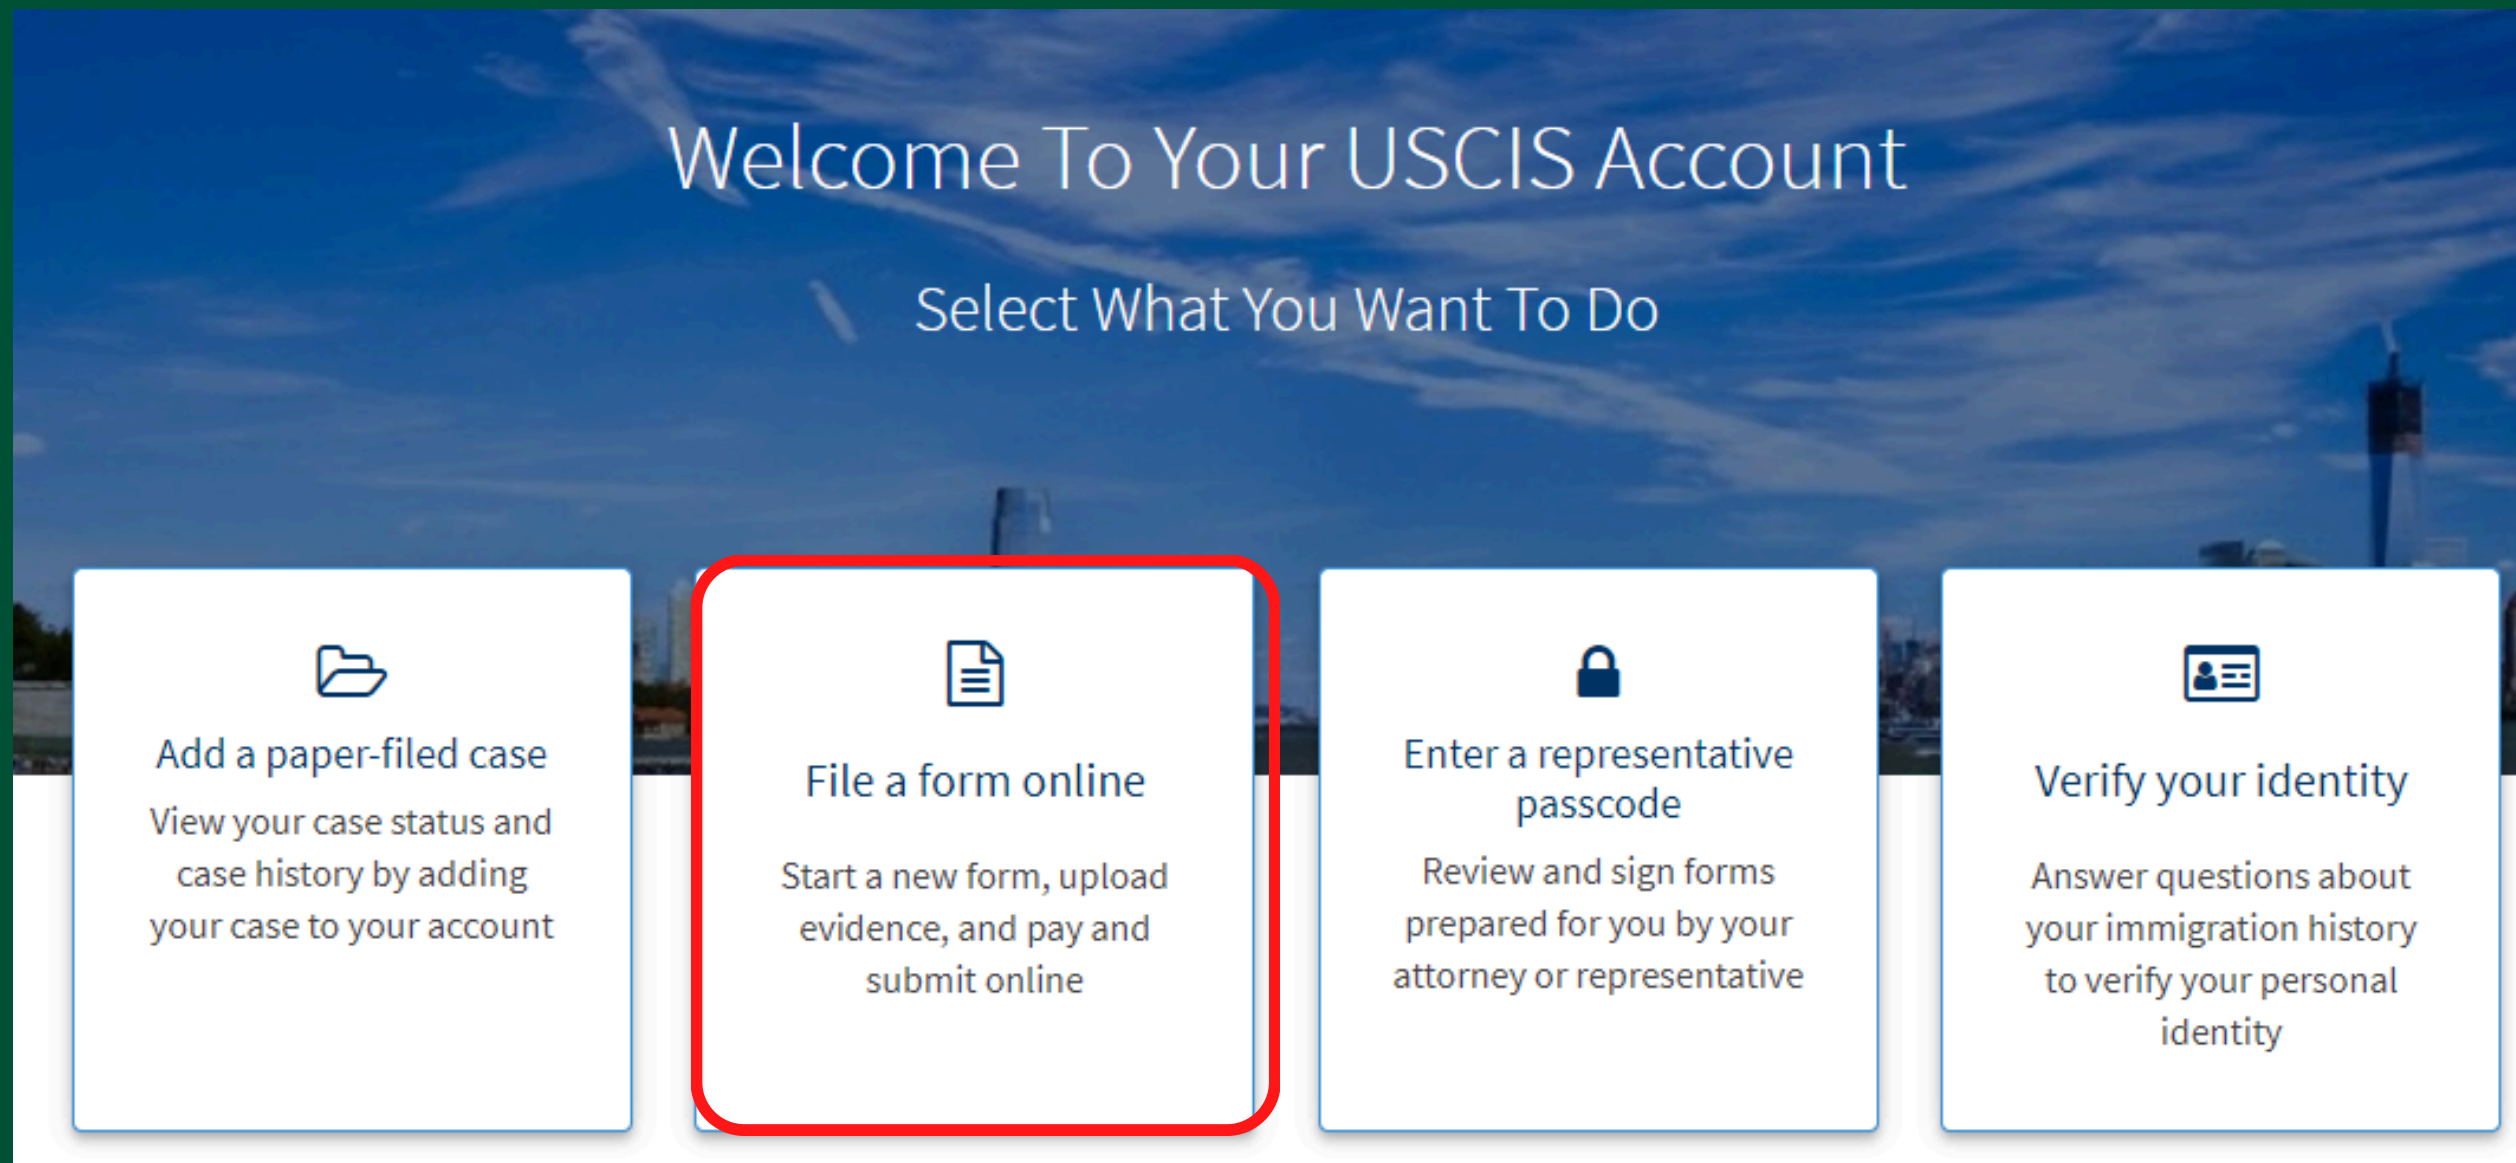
Welcome To Your USCIS Account

Select What You Want To Do

Add a paper-filed case

View your case status and case history by adding your case to your account

File a form online

Start a new form, upload evidence, and pay and submit online

Enter a representative passcode

Review and sign forms prepared for you by your attorney or representative

Verify your identity

Answer questions about your immigration history to verify your personal identity